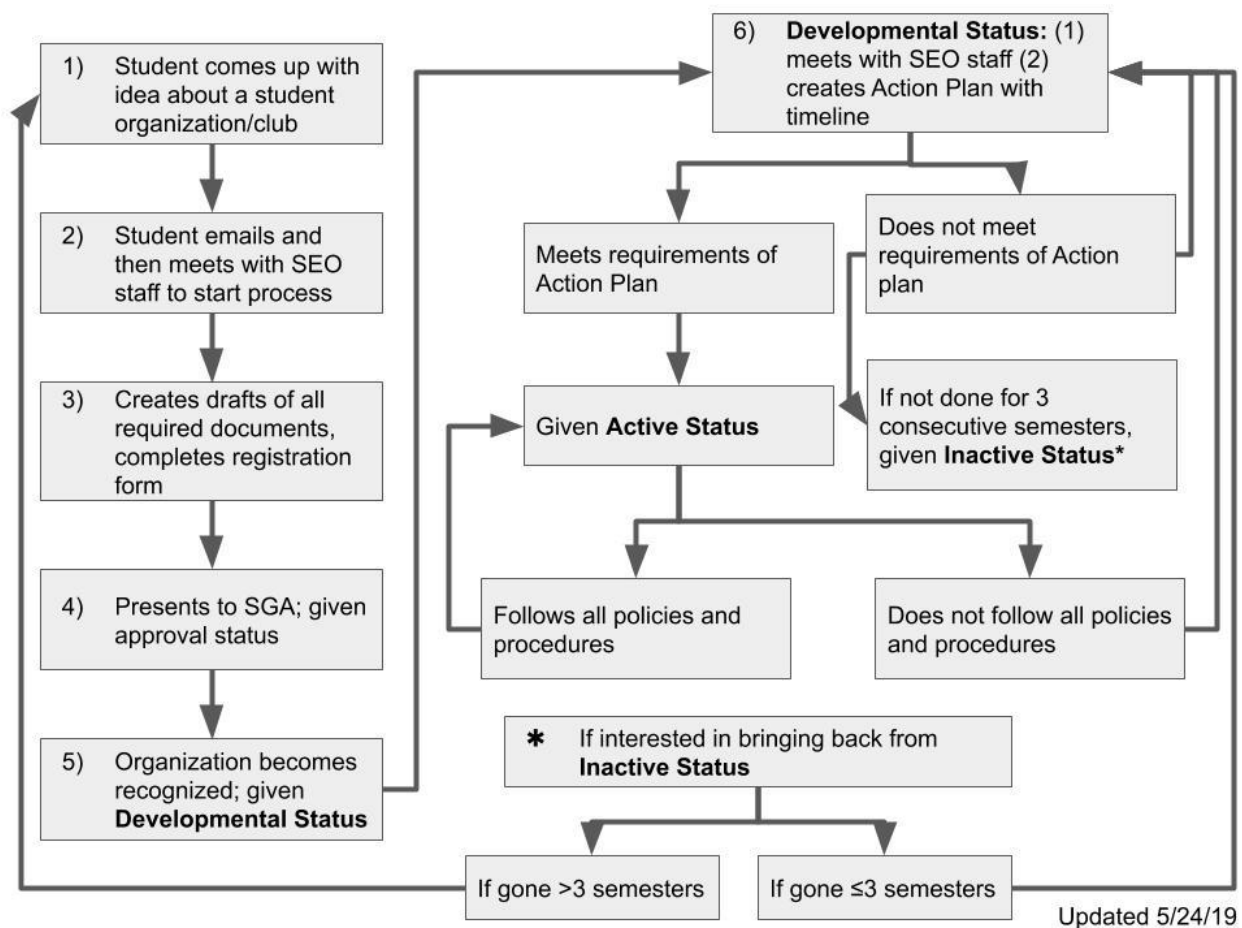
1) Student comes up with idea about a student organization/club

2) Student emails and then meets with SEO staff to start process

3) Creates drafts of all required documents, completes registration form

4) Presents to SGA; given approval status

5) Organization becomes recognized; given **Developmental Status**

6) **Developmental Status:** (1) meets with SEO staff (2) creates Action Plan with timeline

Meets requirements of Action Plan

Does not meet requirements of Action plan

Given **Active Status**

If not done for 3 consecutive semesters, given **Inactive Status***

Follows all policies and procedures

Does not follow all policies and procedures

* If interested in bringing back from **Inactive Status**

If gone >3 semesters

If gone ≤3 semesters

Updated 5/24/19